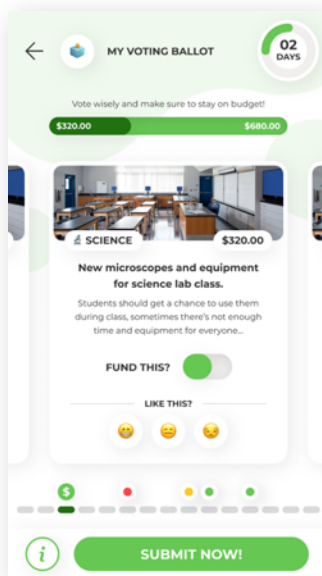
MY VOTING BALLOT

02
DAYS

Vote wisely and make sure to stay on budget!

$320.00

$680.00

SCIENCE

$320.00

New microscopes and equipment for science lab class.

Students should get a chance to use them during class, sometimes there's not enough time and equipment for everyone...

FUND THIS?

LIKE THIS?

$

SUBMIT NOW!